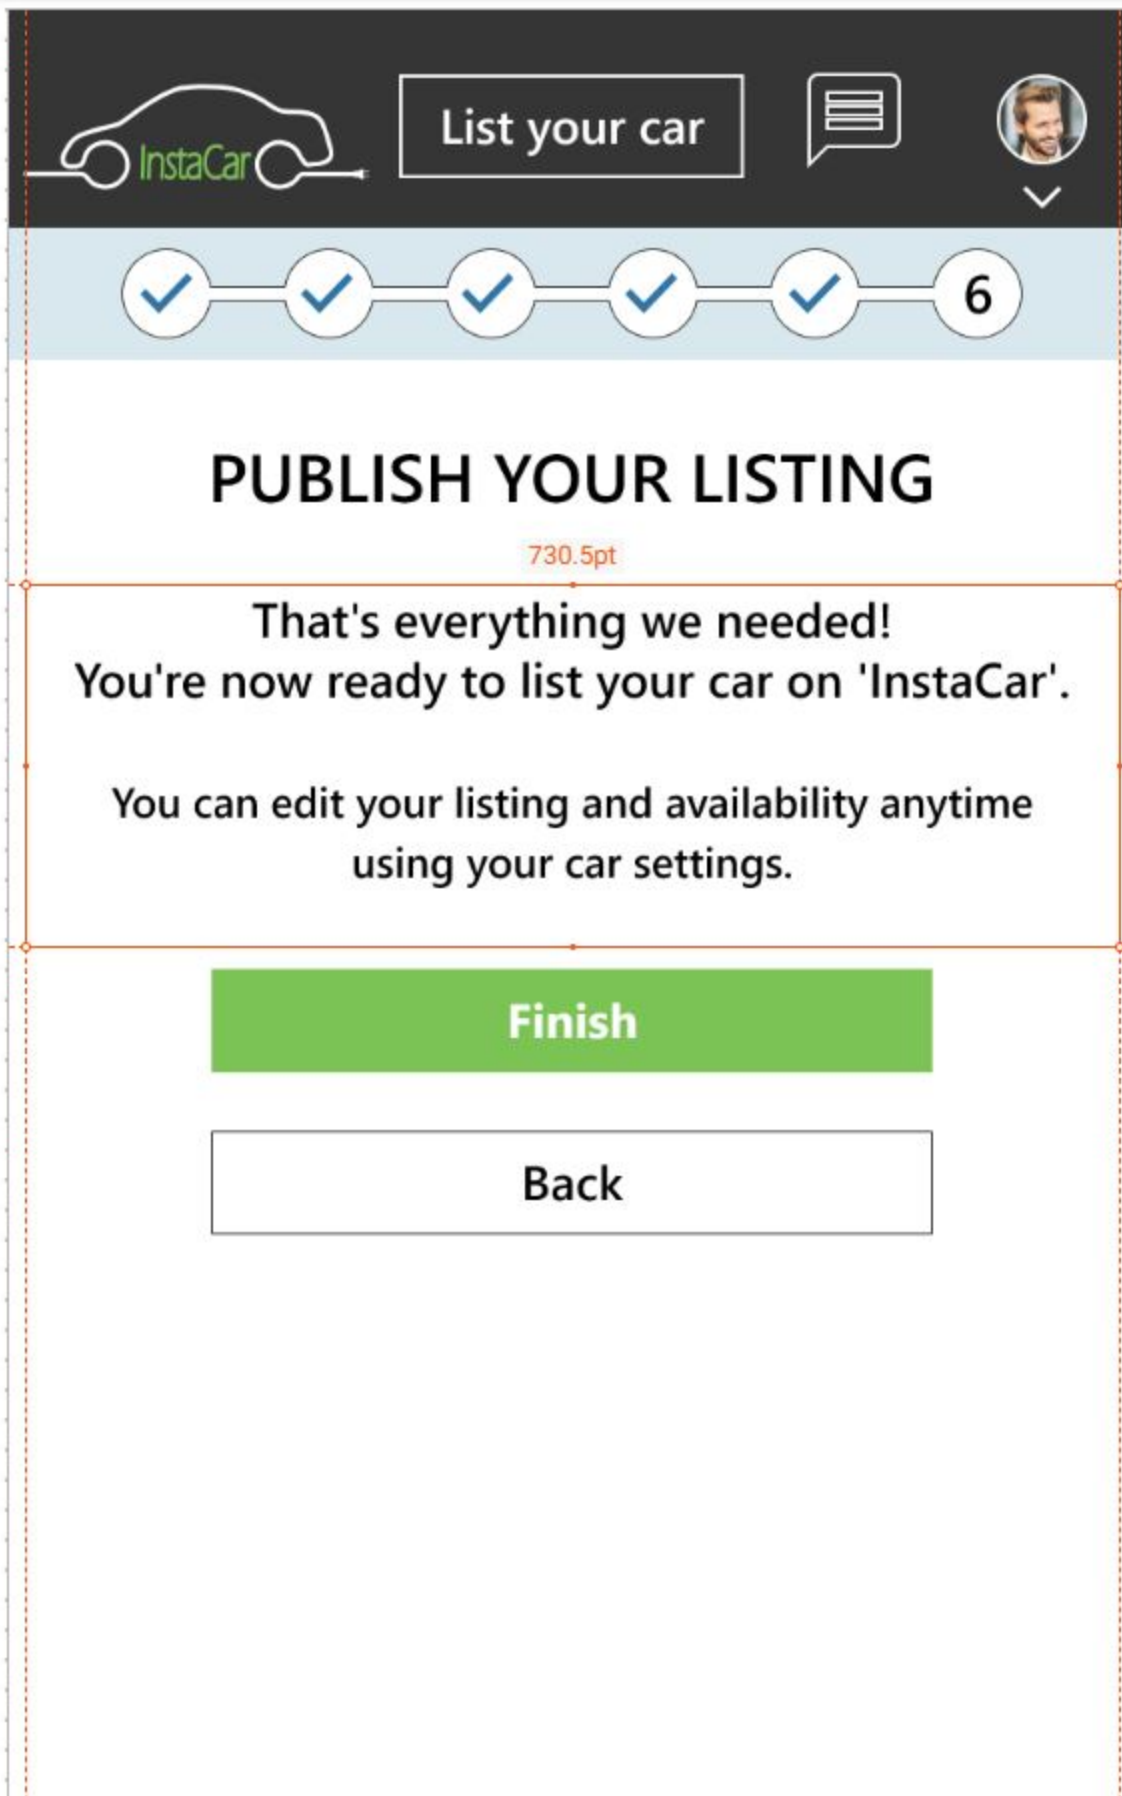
InstaCar

List your car

6

PUBLISH YOUR LISTING

730.5pt

That's everything we needed!
You're now ready to list your car on 'InstaCar'.

You can edit your listing and availability anytime using your car settings.

Finish

Back